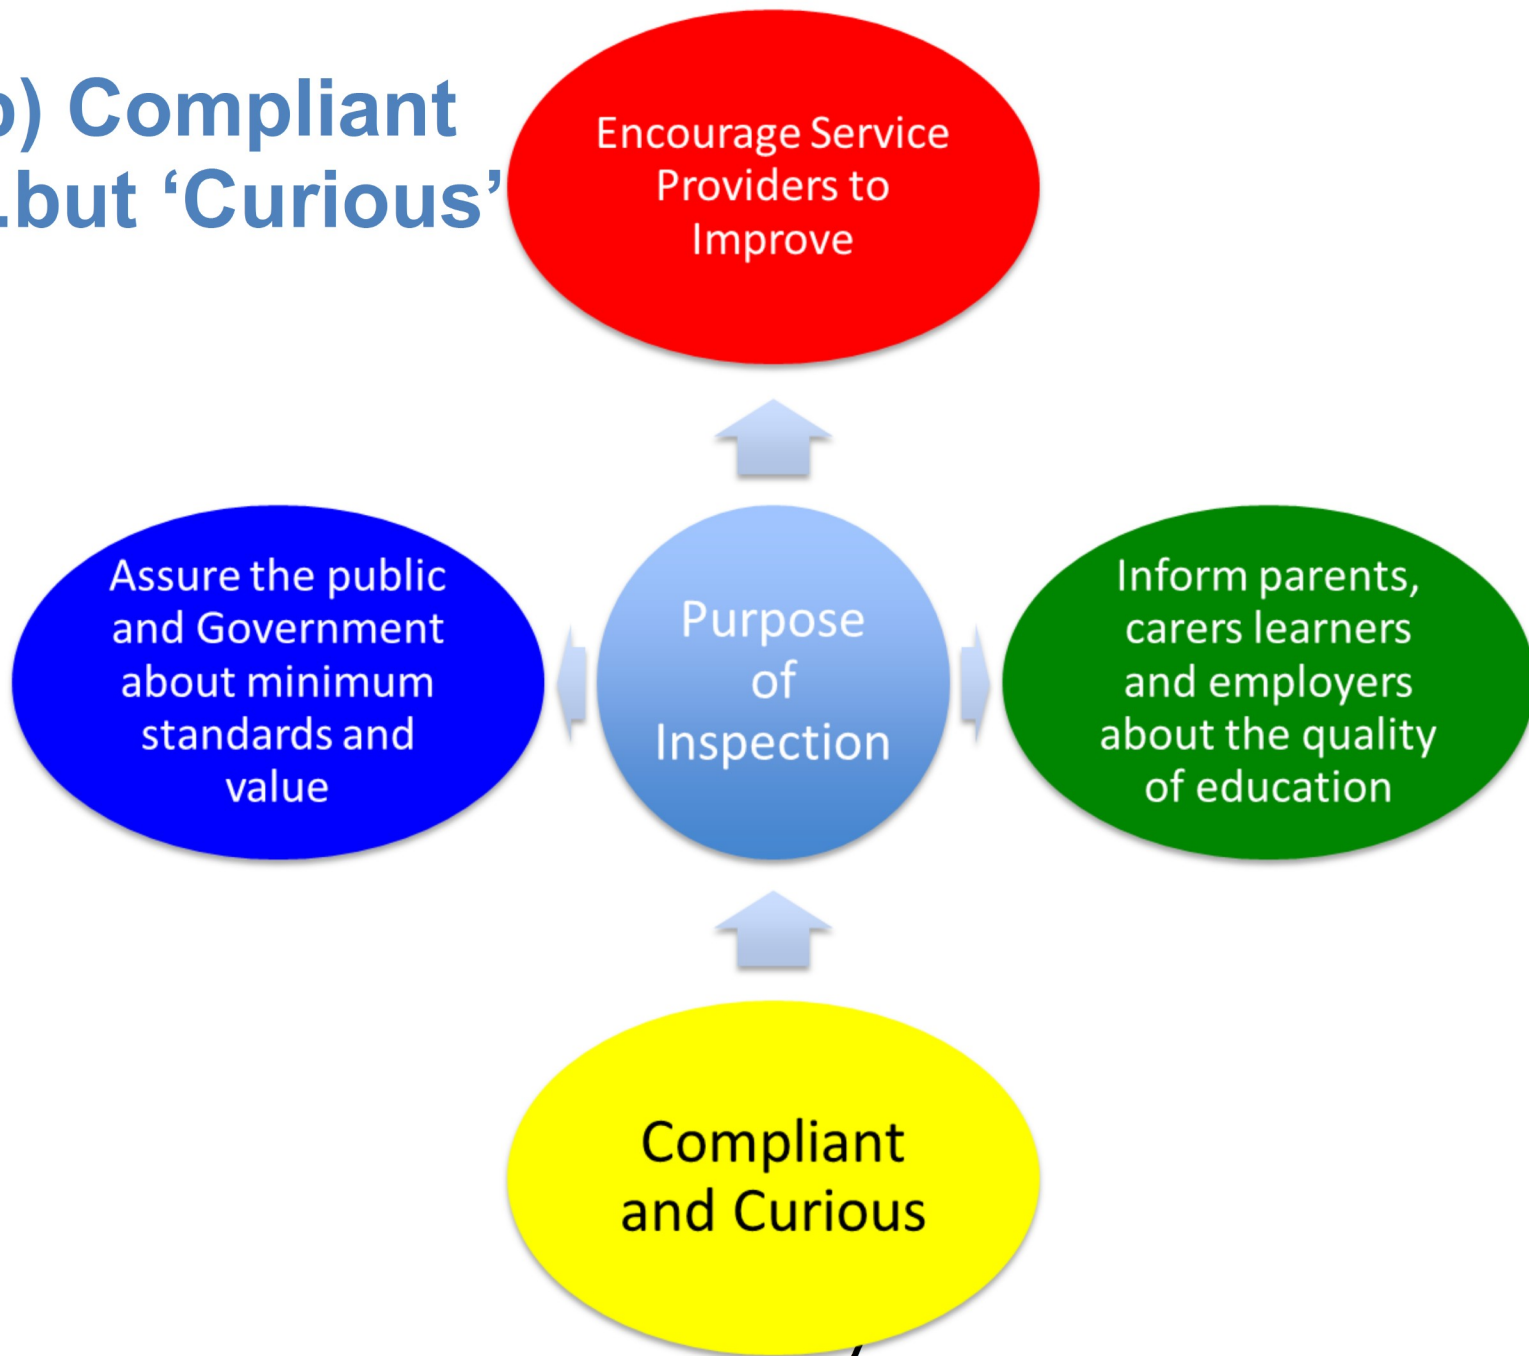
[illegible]) Compliant
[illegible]but 'Curious'

Encourage Service Providers to Improve

Assure the public and Government about minimum standards and value

Purpose of Inspection

Inform parents, carers learners and employers about the quality of education

Compliant and Curious